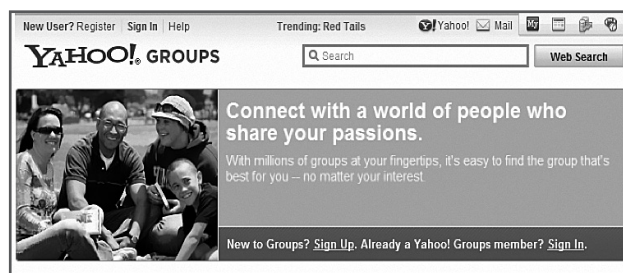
New User? Register | Sign In | Help

Trending: Red Tails

Yahoo! Mail

YAHOO! GROUPS

Search

Web Search

Connect with a world of people who share your passions.

With millions of groups at your fingertips, it's easy to find the group that's best for you -- no matter your interest.

New to Groups? Sign Up. Already a Yahoo! Groups member? Sign In.